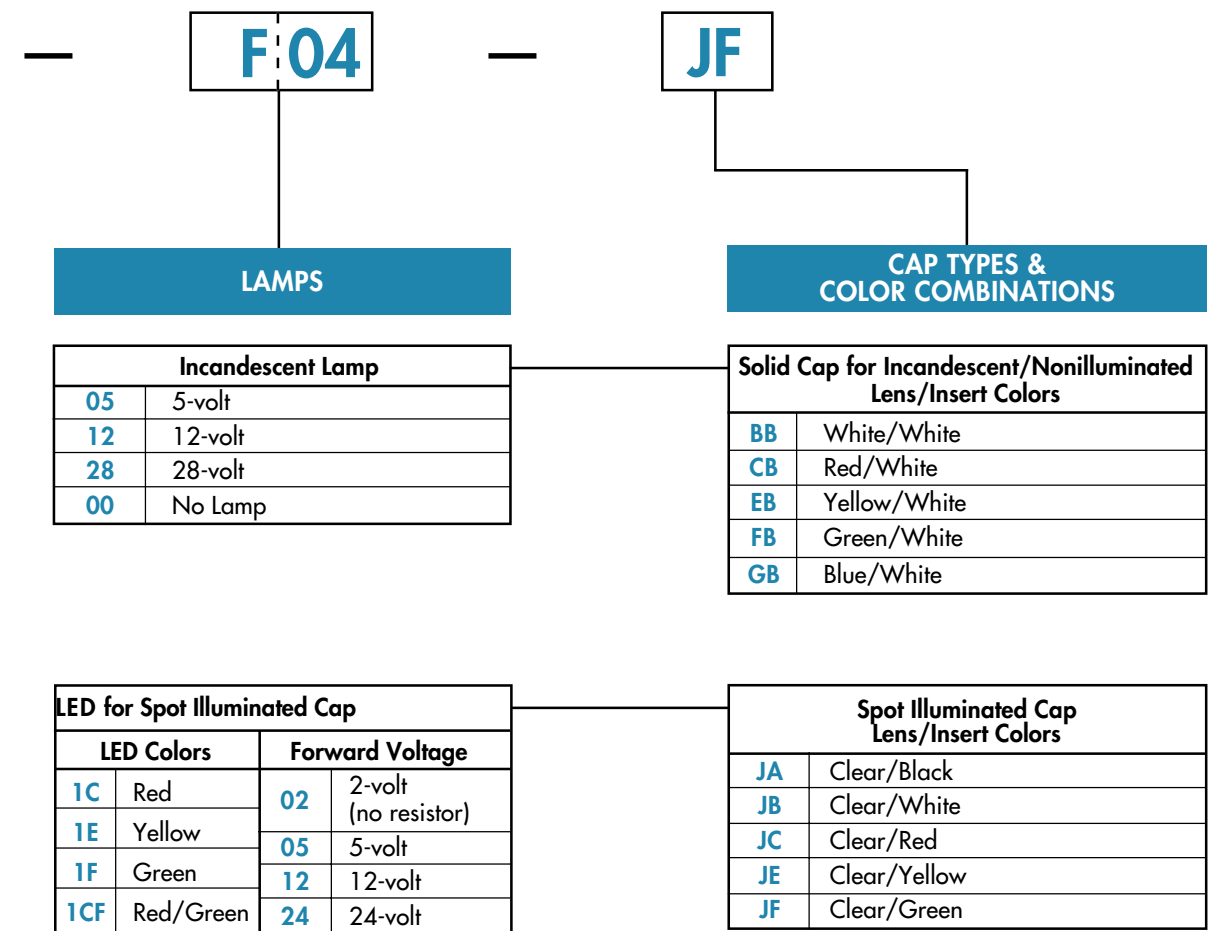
– F 04 – JF

LAMPS

CAP TYPES & COLOR COMBINATIONS

| Incandescent Lamp | |
|---|---|
| 05 | 5-volt |
| 12 | 12-volt |
| 28 | 28-volt |
| 00 | No Lamp |

| Solid Cap for Incandescent/Nonilluminated Lens/Insert Colors | |
|---|---|
| BB | White/White |
| CB | Red/White |
| EB | Yellow/White |
| FB | Green/White |
| GB | Blue/White |

LED for Spot Illuminated Cap

| LED Colors | | Forward Voltage | |
|---|---|---|---|
| 1C | Red | 02 | 2-volt (no resistor) |
| 1E | Yellow | 05 | 5-volt |
| 1F | Green | 12 | 12-volt |
| 1CF | Red/Green | 24 | 24-volt |

| Spot Illuminated Cap Lens/Insert Colors | |
|---|---|
| JA | Clear/Black |
| JB | Clear/White |
| JC | Clear/Red |
| JE | Clear/Yellow |
| JF | Clear/Green |